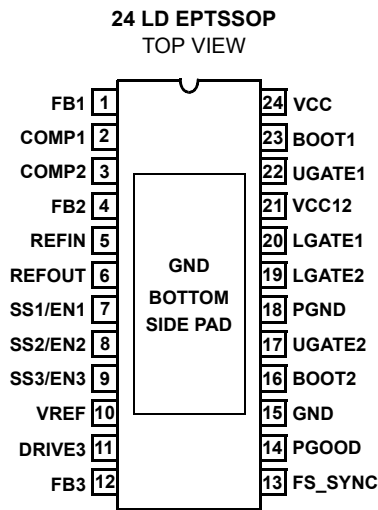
24 LD EPTSSOP
TOP VIEW

FB1 1
COMP1 2
COMP2 3
FB2 4
REFIN 5
REFOUT 6
SS1/EN1 7
SS2/EN2 8
SS3/EN3 9
VREF 10
DRIVE3 11
FB3 12

GND
BOTTOM
SIDE PAD

24 VCC
23 BOOT1
22 UGATE1
21 VCC12
20 LGATE1
19 LGATE2
18 PGND
17 UGATE2
16 BOOT2
15 GND
14 PGOOD
13 FS_SYNC